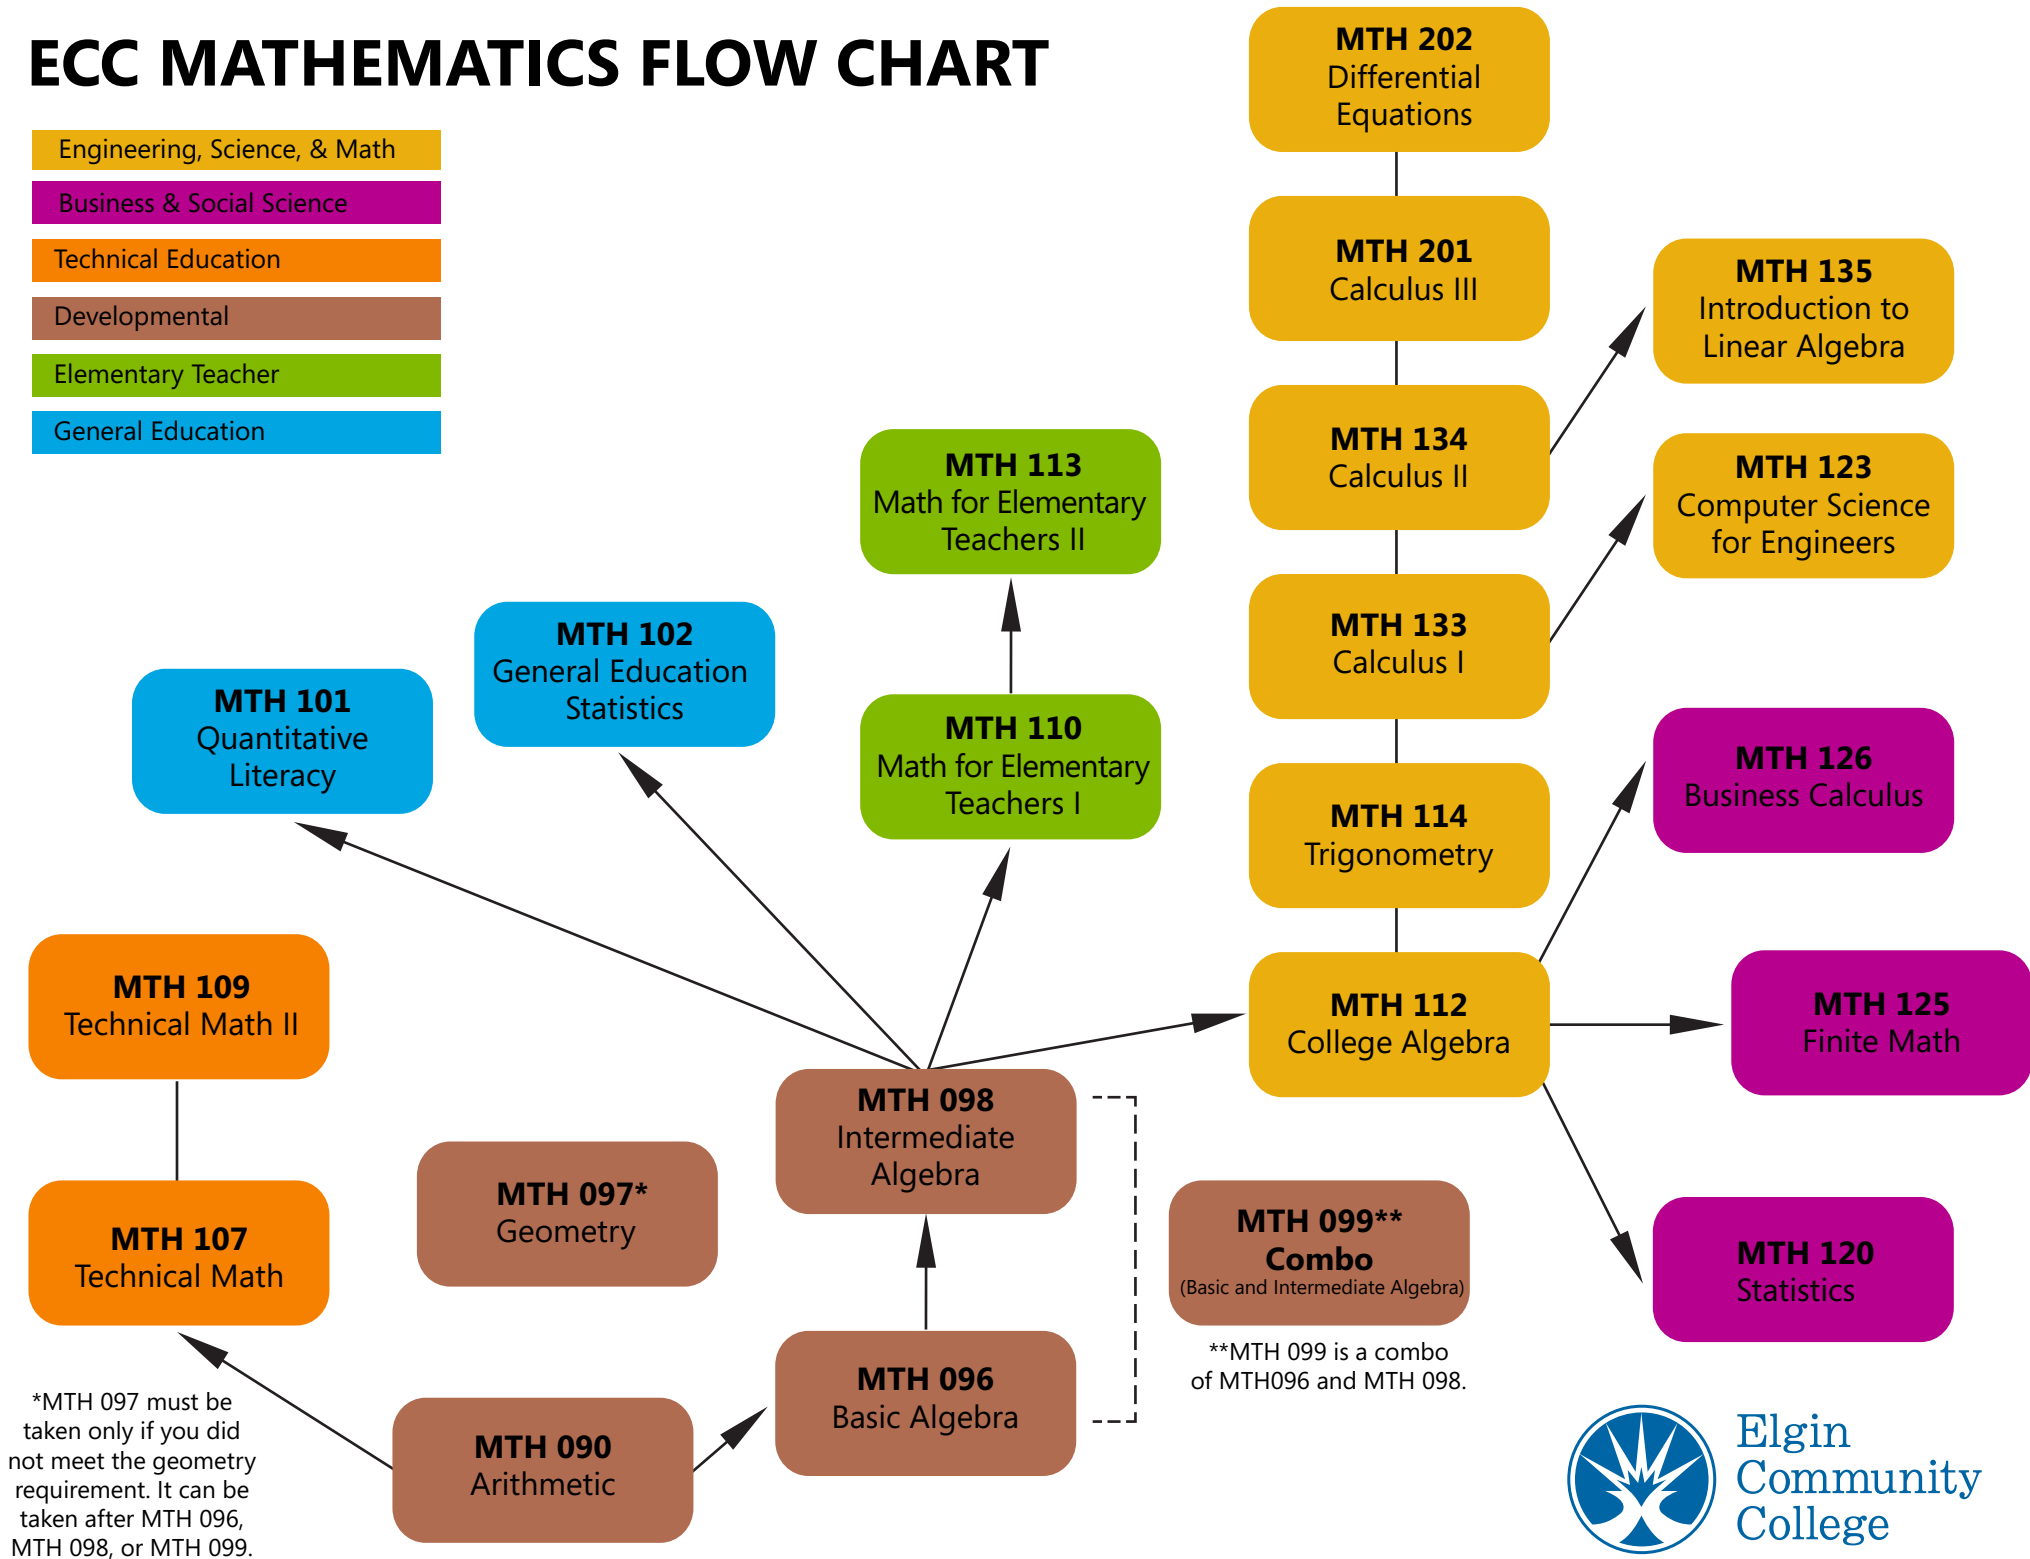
ECC MATHEMATICS FLOW CHART

Engineering, Science, & Math
Business & Social Science
Technical Education
Developmental
Elementary Teacher
General Education

MTH 202
Differential Equations

MTH 201
Calculus III

MTH 135
Introduction to Linear Algebra

MTH 134
Calculus II

MTH 123
Computer Science for Engineers

MTH 113
Math for Elementary Teachers II

MTH 133
Calculus I

MTH 102
General Education Statistics

MTH 101
Quantitative Literacy

MTH 110
Math for Elementary Teachers I

MTH 126
Business Calculus

MTH 114
Trigonometry

MTH 109
Technical Math II

MTH 112
College Algebra

MTH 125
Finite Math

MTH 098
Intermediate Algebra

MTH 097*
Geometry

MTH 099**
Combo
(Basic and Intermediate Algebra)

MTH 107
Technical Math

MTH 120
Statistics

**MTH 099 is a combo of MTH096 and MTH 098.

MTH 096
Basic Algebra

*MTH 097 must be taken only if you did not meet the geometry requirement. It can be taken after MTH 096, MTH 098, or MTH 099.

MTH 090
Arithmetic

Elgin Community College